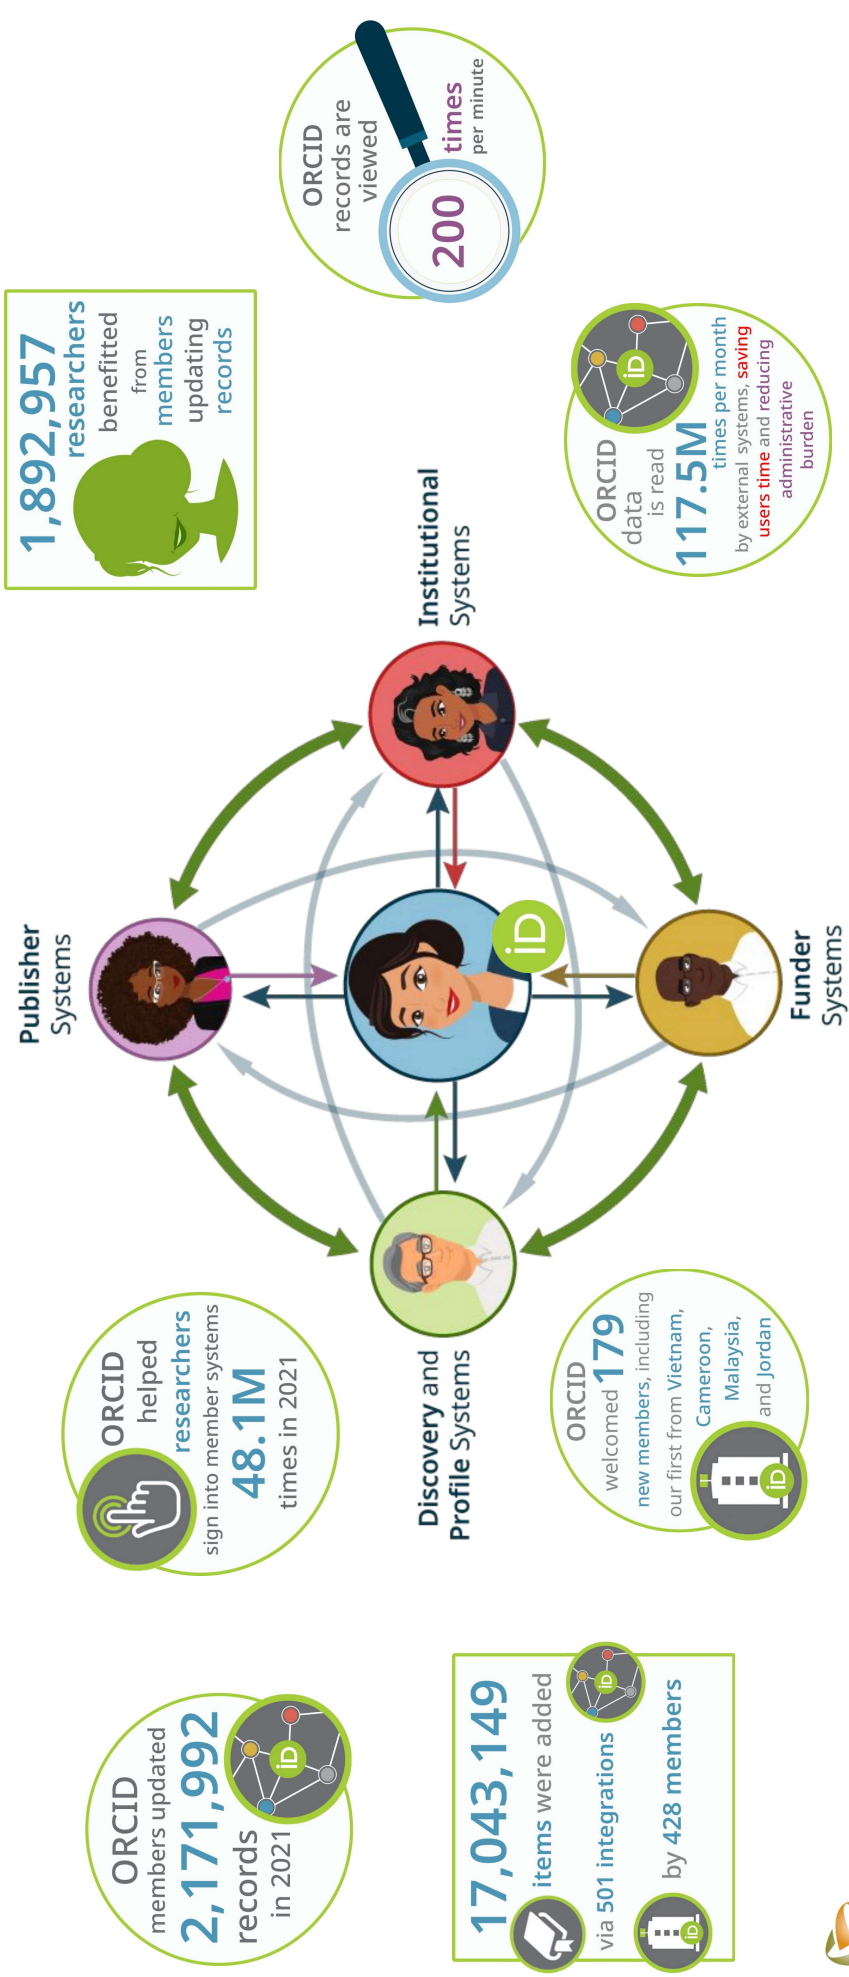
ORCID records are viewed 200 times per minute

1,892,957 researchers benefitted from members updating records

ORCID data is read 117.5M times per month by external systems, saving users time and reducing administrative burden

Institutional Systems

Publisher Systems

iD

Funder Systems

Discovery and Profile Systems

ORCID helped researchers sign into member systems 48.1M times in 2021

ORCID welcomed 179 new members, including our first from Vietnam, Cameroon, Malaysia, and Jordan

iD

ORCID members updated 2,171,992 records in 2021

iD

17,043,149 items were added via 501 integrations by 428 members

iD

iD